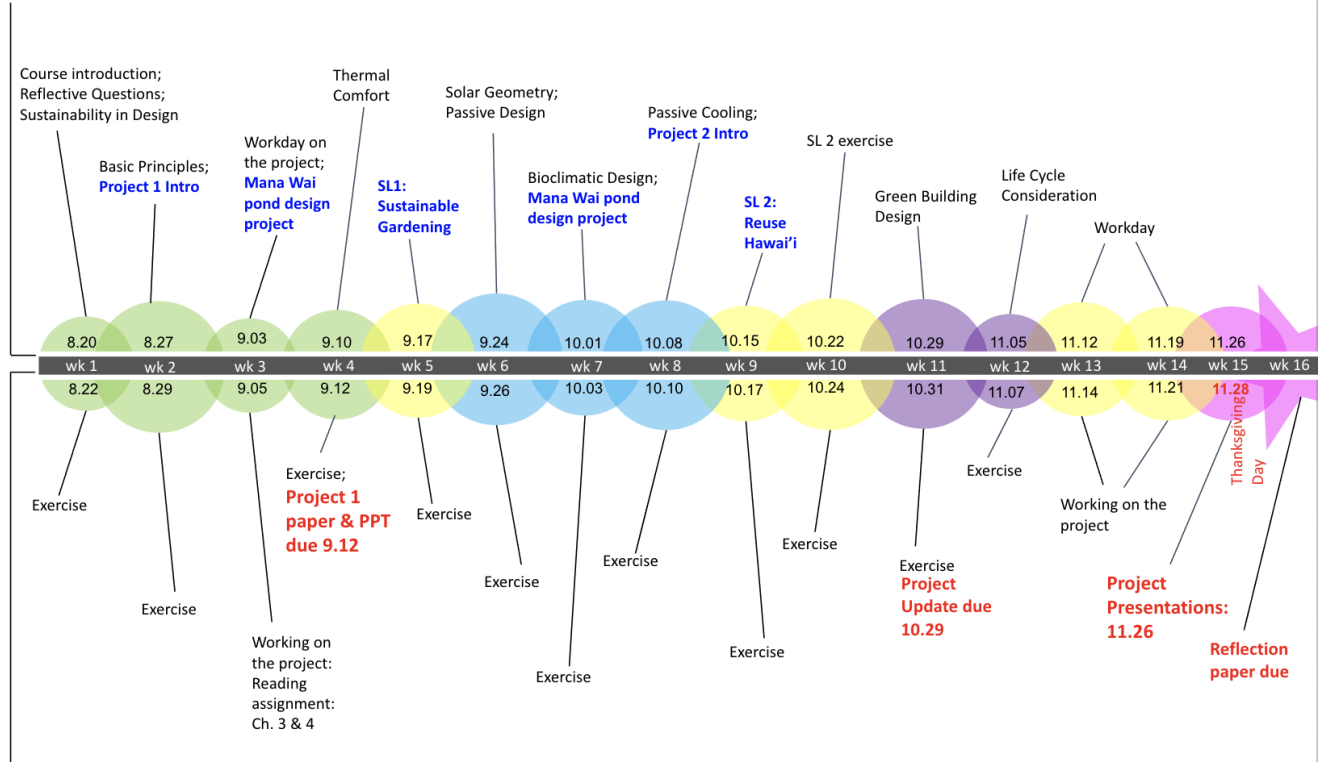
Course introduction; Reflective Questions; Sustainability in Design

Basic Principles; Project 1 Intro

Workday on the project; Mana Wai pond design project

Thermal Comfort

SL1: Sustainable Gardening

Solar Geometry; Passive Design

Bioclimatic Design; Mana Wai pond design project

Passive Cooling; Project 2 Intro

SL 2: Reuse Hawai'i

SL 2 exercise

Green Building Design

Life Cycle Consideration

Workday

8.20 8.27 9.03 9.10 9.17 9.24 10.01 10.08 10.15 10.22 10.29 11.05 11.12 11.19 11.26

wk 1 wk 2 wk 3 wk 4 wk 5 wk 6 wk 7 wk 8 wk 9 wk 10 wk 11 wk 12 wk 13 wk 14 wk 15 wk 16

8.22 8.29 9.05 9.12 9.19 9.26 10.03 10.10 10.17 10.24 10.31 11.07 11.14 11.21 11.28

Thanksgiving Day

Exercise

Exercise

Working on the project: Reading assignment: Ch. 3 & 4

Exercise; Project 1 paper & PPT due 9.12

Exercise

Exercise

Exercise

Exercise

Exercise

Exercise

Exercise Project Update due 10.29

Exercise

Working on the project

Project Presentations: 11.26

Reflection paper due